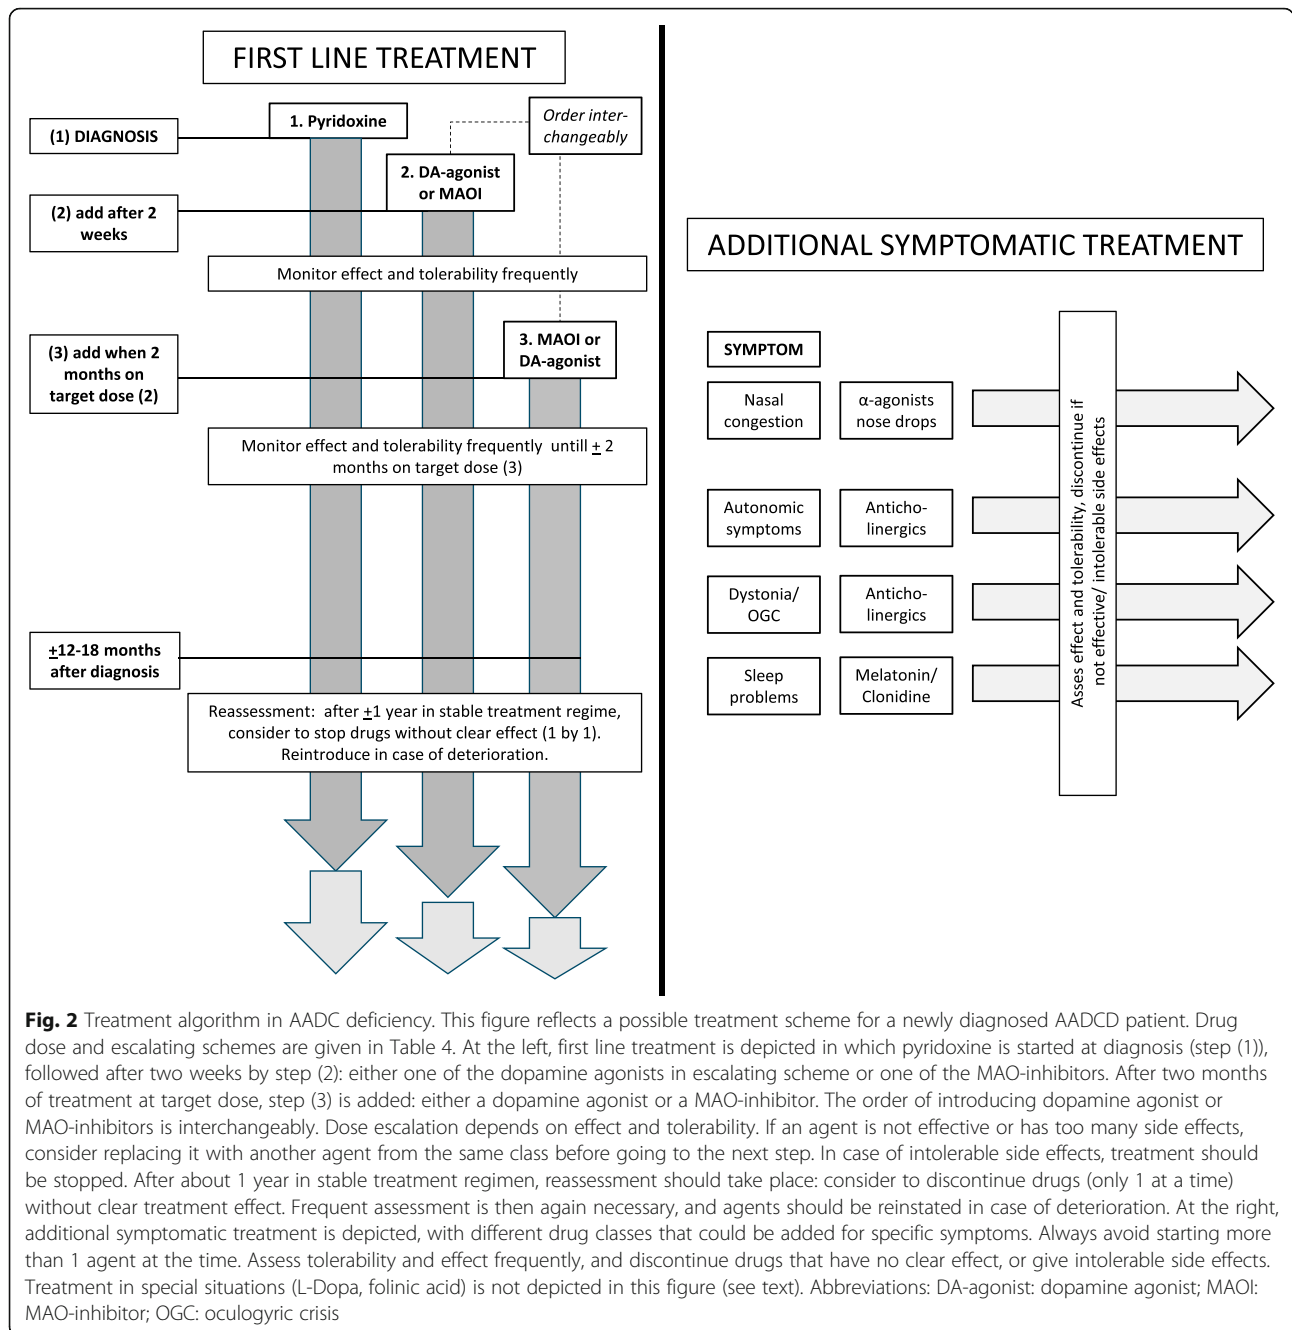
FIRST LINE TREATMENT

(1) DIAGNOSIS

1. Pyridoxine

Order interchangeably

2. DA-agonist or MAOI

(2) add after 2 weeks

Monitor effect and tolerability frequently

(3) add when 2 months on target dose (2)

3. MAOI or DA-agonist

Monitor effect and tolerability frequently untill $\pm$ 2 months on target dose (3)

$\pm$12-18 months after diagnosis

Reassessment: after $\pm$1 year in stable treatment regime, consider to stop drugs without clear effect (1 by 1). Reintroduce in case of deterioration.

ADDITIONAL SYMPTOMATIC TREATMENT

SYMPTOM

Nasal congestion

α-agonists nose drops

Autonomic symptoms

Anticholinergics

Dystonia/ OGC

Anticholinergics

Sleep problems

Melatonin/ Clonidine

Asses effect and tolerability, discontinue if not effective/ intolerable side effects

**Fig. 2** Treatment algorithm in AADC deficiency. This figure reflects a possible treatment scheme for a newly diagnosed AADCD patient. Drug dose and escalating schemes are given in Table 4. At the left, first line treatment is depicted in which pyridoxine is started at diagnosis (step (1)), followed after two weeks by step (2): either one of the dopamine agonists in escalating scheme or one of the MAO-inhibitors. After two months of treatment at target dose, step (3) is added: either a dopamine agonist or a MAO-inhibitor. The order of introducing dopamine agonist or MAO-inhibitors is interchangeably. Dose escalation depends on effect and tolerability. If an agent is not effective or has too many side effects, consider replacing it with another agent from the same class before going to the next step. In case of intolerable side effects, treatment should be stopped. After about 1 year in stable treatment regimen, reassessment should take place: consider to discontinue drugs (only 1 at a time) without clear treatment effect. Frequent assessment is then again necessary, and agents should be reinstated in case of deterioration. At the right, additional symptomatic treatment is depicted, with different drug classes that could be added for specific symptoms. Always avoid starting more than 1 agent at the time. Assess tolerability and effect frequently, and discontinue drugs that have no clear effect, or give intolerable side effects. Treatment in special situations (L-Dopa, folinic acid) is not depicted in this figure (see text). Abbreviations: DA-agonist: dopamine agonist; MAOI: MAO-inhibitor; OGC: oculogyric crisis